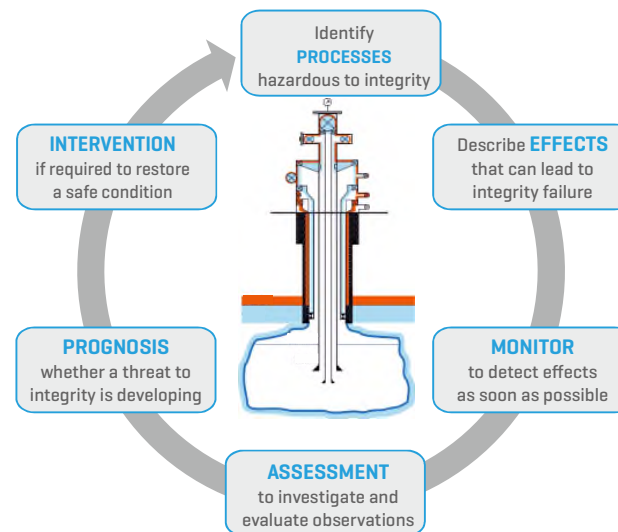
Identify
PROCESSES
hazardous to integrity

Describe EFFECTS
that can lead to
integrity failure

MONITOR
to detect effects
as soon as possible

ASSESSMENT
to investigate and
evaluate observations

PROGNOSIS
whether a threat to
integrity is developing

INTERVENTION
if required to restore
a safe condition